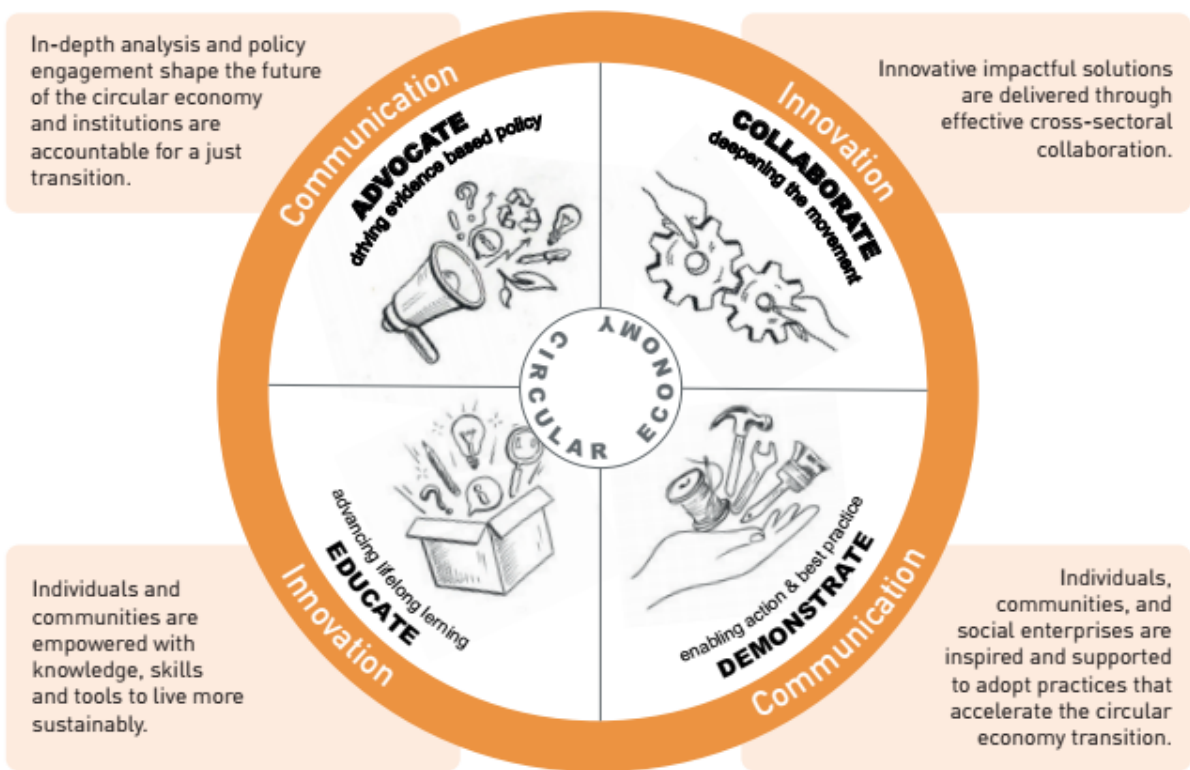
In-depth analysis and policy engagement shape the future of the circular economy and institutions are accountable for a just transition.

Innovative impactful solutions are delivered through effective cross-sectoral collaboration.

Communication

ADVOCATE
driving evidence based policy

Innovation

COLLABORATE
deepening the movement

CIRCULAR ECONOMY

advancing lifelong lerning
EDUCATE

Innovation

enabling action & best practice
DEMONSTRATE

Communication

Individuals and communities are empowered with knowledge, skills and tools to live more sustainably.

Individuals, communities, and social enterprises are inspired and supported to adopt practices that accelerate the circular economy transition.